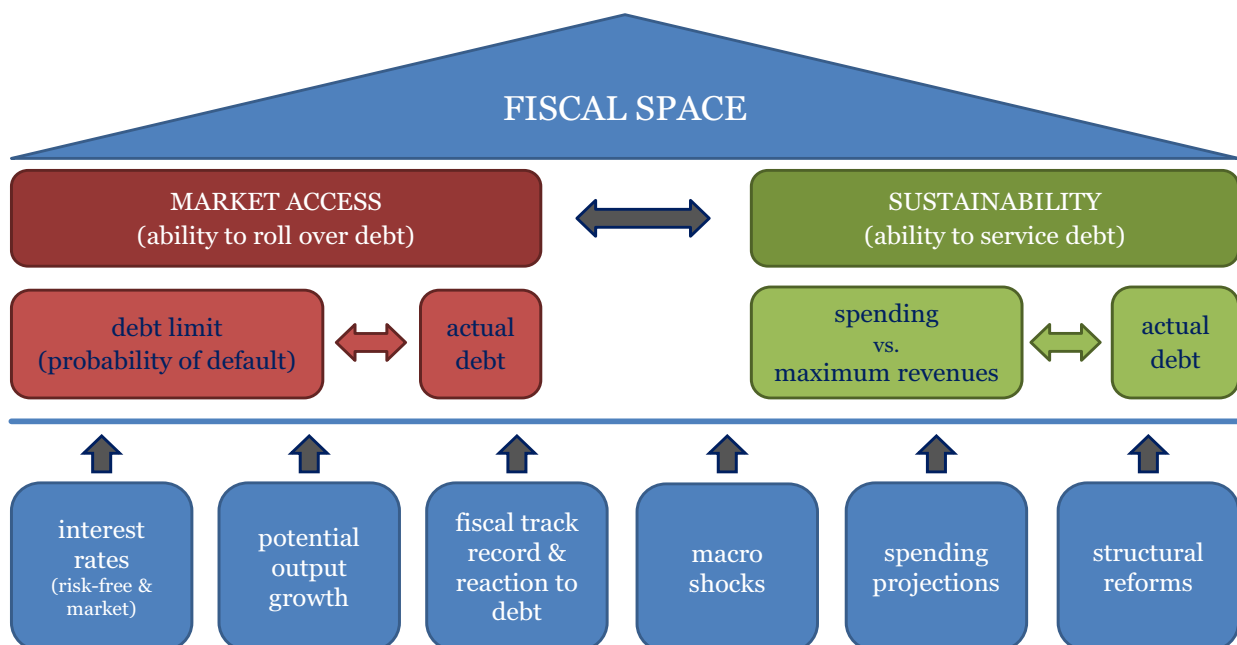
FISCAL SPACE

MARKET ACCESS
(ability to roll over debt)

SUSTAINABILITY
(ability to service debt)

debt limit
(probability of default)

actual debt

spending
vs.
maximum revenues

actual debt

interest rates
(risk-free & market)

potential output growth

fiscal track record & reaction to debt

macro shocks

spending projections

structural reforms